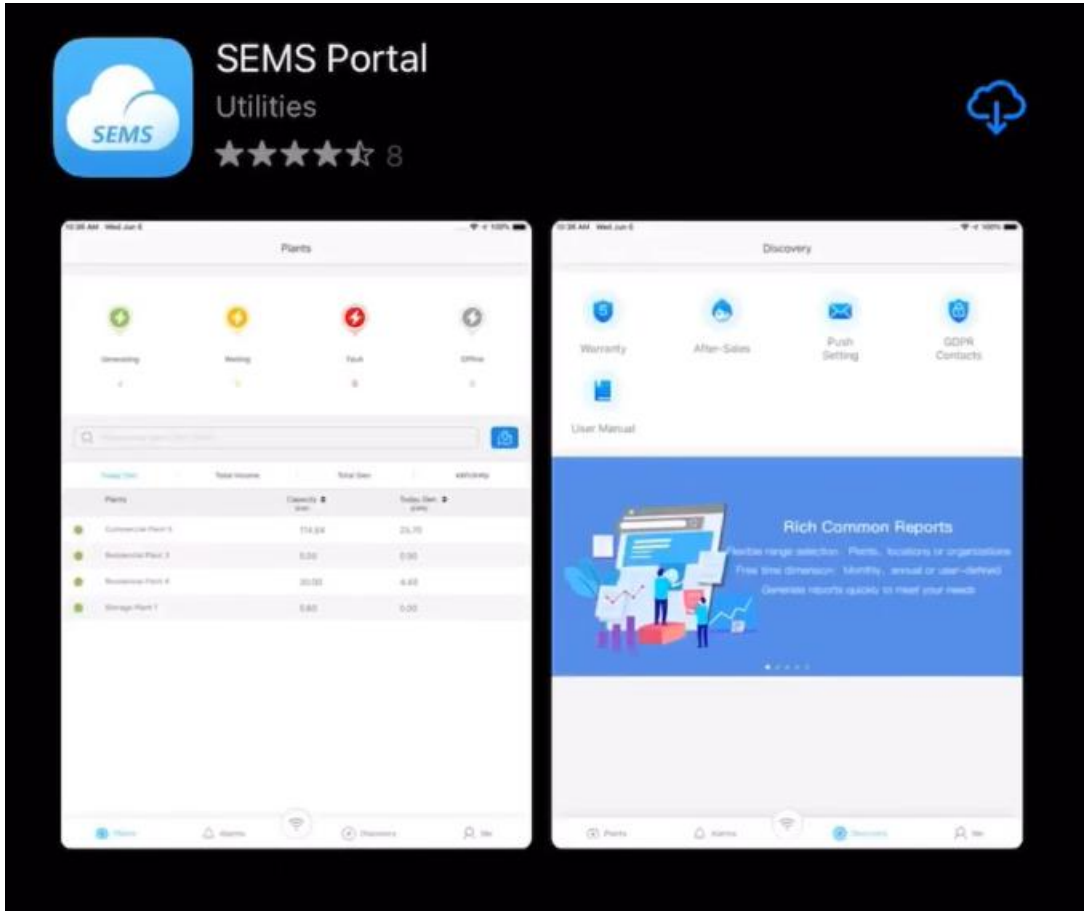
SEMS

SEMS Portal

Utilities

8

10:38 AM Wed Jun 6

Plants

Generating

Waiting

Fault

Offline

Today Gen.

Total Income

Total Gen.

eficiency

Plants

Capacity

Today Gen.

Commercial Plant 5

114.84

25.70

Residential Plant 3

5.00

0.00

Residential Plant 4

30.00

4.60

Storage Plant 1

5.60

0.00

Plants

Alarms

Discovery

Me

10:38 AM Wed Jun 6

Discovery

Warranty

After-Sales

Push Setting

GDPR Contacts

User Manual

Rich Common Reports

Flexible range selection : Plants, locations or organizations

Free time dimension : Monthly, annual or user-defined

Generate reports quickly to meet your needs

Plants

Alarms

Discovery

Me